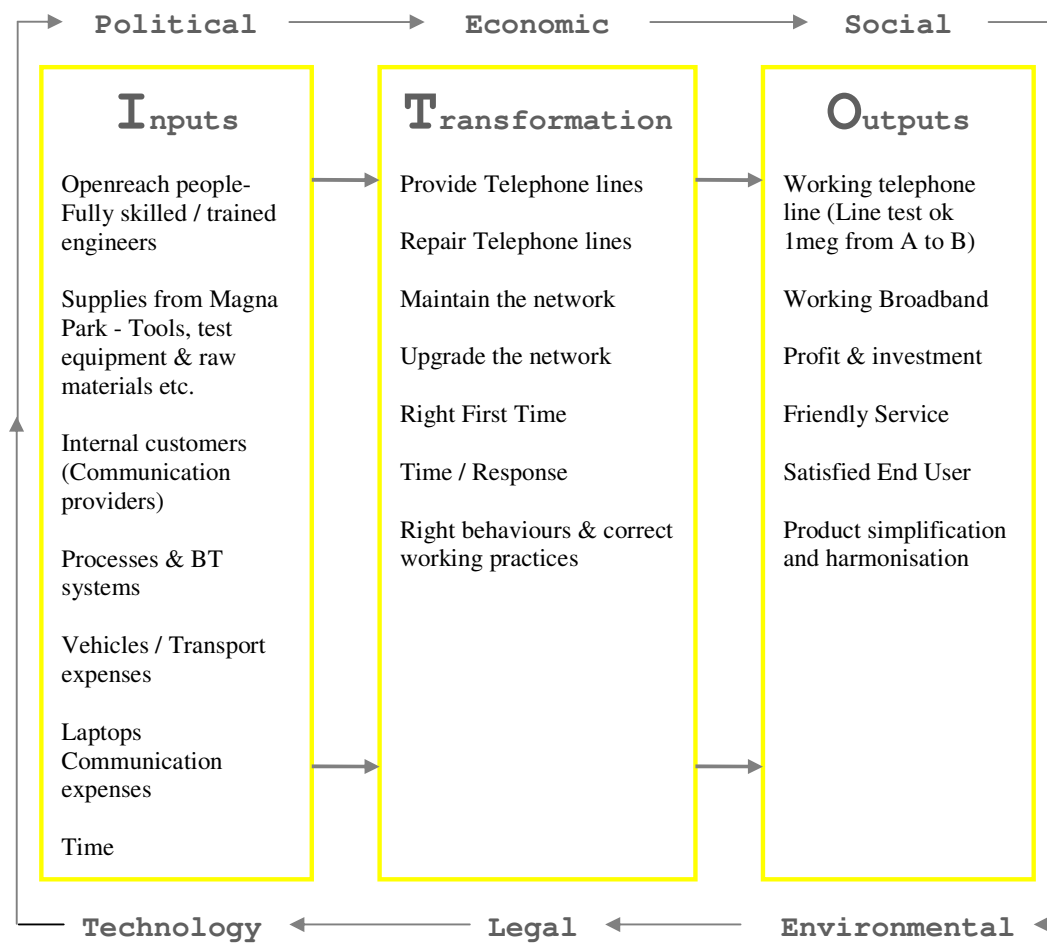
Political Economic Social

Inputs

Openreach people- Fully skilled / trained engineers

Supplies from Magna Park - Tools, test equipment & raw materials etc.

Internal customers (Communication providers)

Processes & BT systems

Vehicles / Transport expenses

Laptops Communication expenses

Time

Transformation

Provide Telephone lines

Repair Telephone lines

Maintain the network

Upgrade the network

Right First Time

Time / Response

Right behaviours & correct working practices

Outputs

Working telephone line (Line test ok 1meg from A to B)

Working Broadband

Profit & investment

Friendly Service

Satisfied End User

Product simplification and harmonisation

Technology Legal Environmental